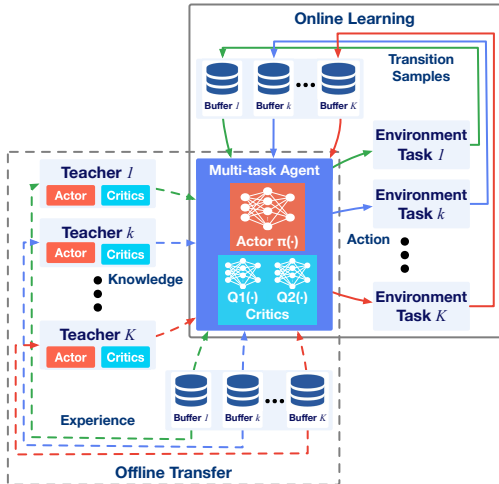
Online Learning

Transition Samples

Buffer $l$

Buffer $k$

Buffer $K$

Environment Task $l$

Environment Task $k$

Environment Task $K$

Action

Multi-task Agent

Actor π(·)

Q1(·)

Q2(·)

Critics

Teacher $l$

Actor

Critics

Teacher $k$

Actor

Critics

Knowledge

Teacher $K$

Actor

Critics

Buffer $l$

Buffer $k$

Buffer $K$

Experience

Offline Transfer